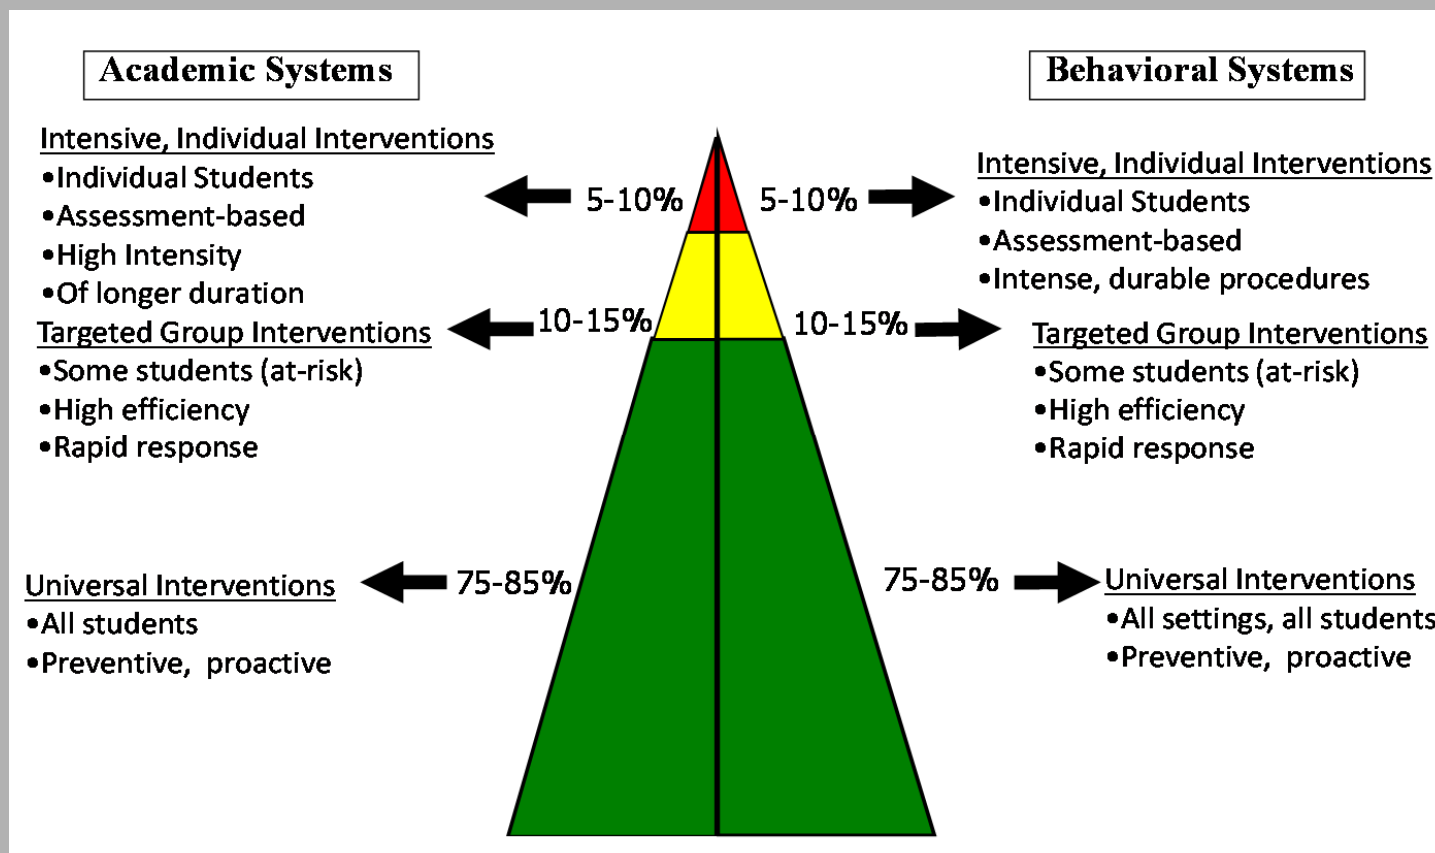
Academic Systems

Behavioral Systems

Intensive, Individual Interventions
•Individual Students
•Assessment-based
•High Intensity
•Of longer duration

5-10%

5-10%

Intensive, Individual Interventions
•Individual Students
•Assessment-based
•Intense, durable procedures

Targeted Group Interventions
•Some students (at-risk)
•High efficiency
•Rapid response

10-15%

10-15%

Targeted Group Interventions
•Some students (at-risk)
•High efficiency
•Rapid response

Universal Interventions
•All students
•Preventive, proactive

75-85%

75-85%

Universal Interventions
•All settings, all students
•Preventive, proactive